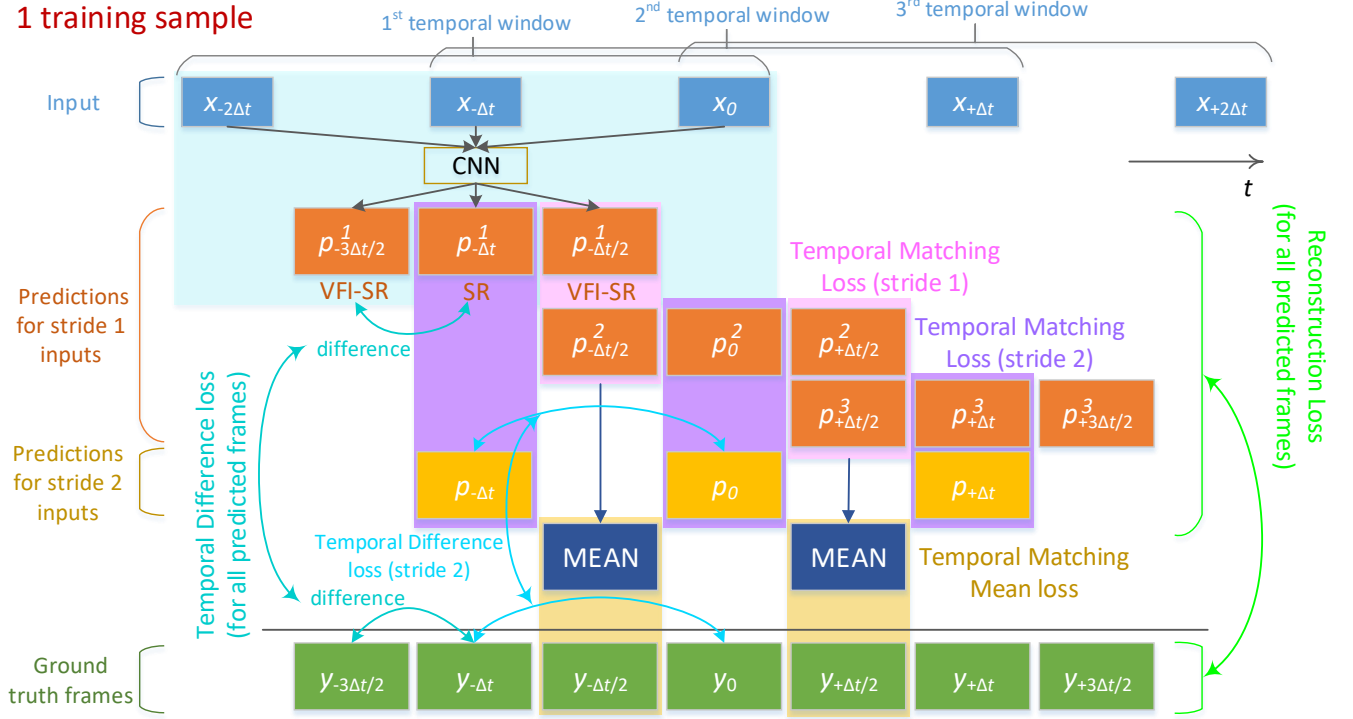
1 training sample

$1^{st}$ temporal window

$2^{nd}$ temporal window

$3^{rd}$ temporal window

Input

$x_{-2\Delta t}$ $x_{-\Delta t}$ $x_0$ $x_{+\Delta t}$ $x_{+2\Delta t}$

CNN

$t$

Predictions for stride 1 inputs

$p^1_{-3\Delta t/2}$ $p^1_{-\Delta t}$ $p^1_{-\Delta t/2}$

VFI-SR SR VFI-SR

Temporal Matching Loss (stride 1)

difference

$p^2_{-\Delta t/2}$ $p^2_0$ $p^2_{+\Delta t/2}$

Temporal Matching Loss (stride 2)

$p^3_{+\Delta t/2}$ $p^3_{+\Delta t}$ $p^3_{+3\Delta t/2}$

Temporal Difference loss (for all predicted frames)

Reconstruction Loss (for all predicted frames)

Predictions for stride 2 inputs

$p_{-\Delta t}$ $p_0$ $p_{+\Delta t}$

Temporal Difference loss (stride 2)

MEAN MEAN

Temporal Matching Mean loss

difference

Ground truth frames

$y_{-3\Delta t/2}$ $y_{-\Delta t}$ $y_{-\Delta t/2}$ $y_0$ $y_{+\Delta t/2}$ $y_{+\Delta t}$ $y_{+3\Delta t/2}$